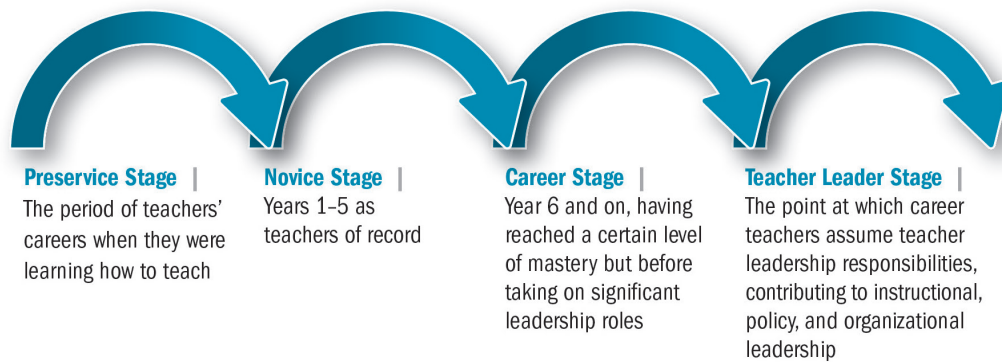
Preservice Stage |
The period of teachers' careers when they were learning how to teach

Novice Stage |
Years 1–5 as teachers of record

Career Stage |
Year 6 and on, having reached a certain level of mastery but before taking on significant leadership roles

Teacher Leader Stage |
The point at which career teachers assume teacher leadership responsibilities, contributing to instructional, policy, and organizational leadership